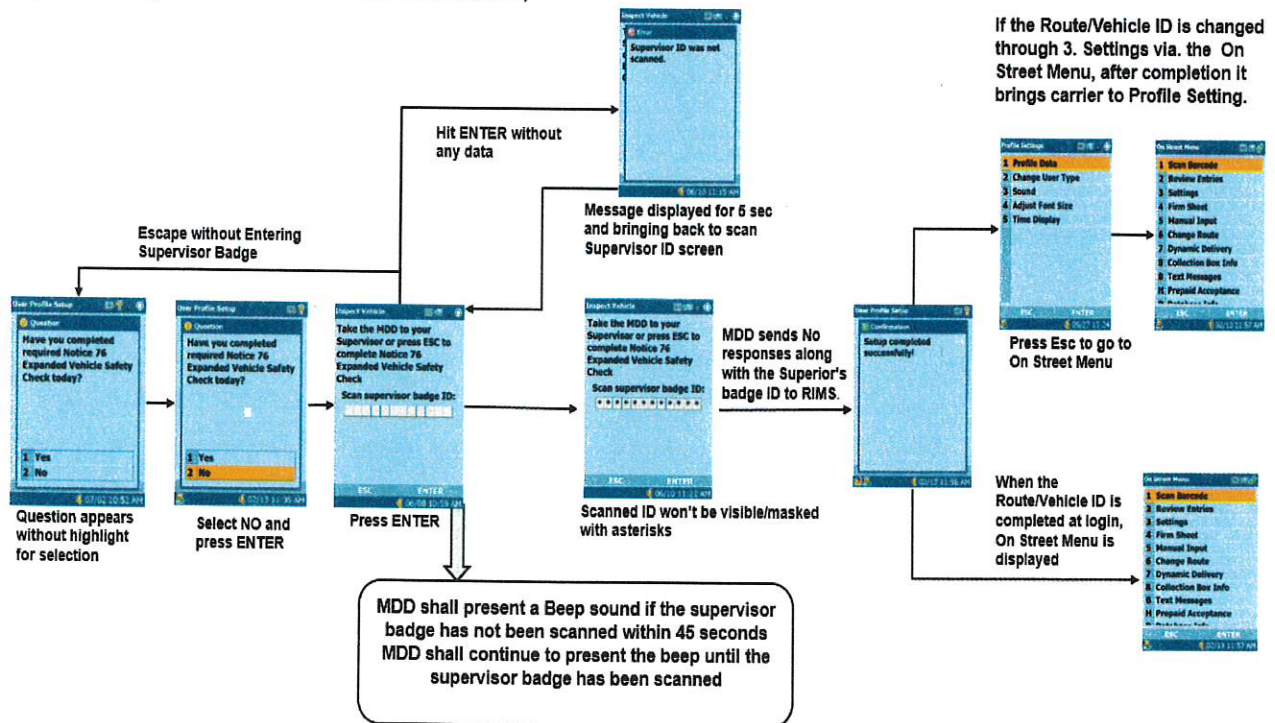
Inspect Vehicle
Error
Supervisor ID was not scanned.
06/10 11:15 AM

If the Route/Vehicle ID is changed through 3. Settings via. the On Street Menu, after completion it brings carrier to Profile Setting.

Hit ENTER without any data

Message displayed for 5 sec and bringing back to scan Supervisor ID screen

Escape without Entering Supervisor Badge

Profile Settings
1 Profile Data
2 Change User Type
3 Sound
4 Adjust Font Size
5 Time Display
ESC ENTER

On Street Menu
1 Scan Barcode
2 Review Entries
3 Settings
4 Firm Sheet
5 Manual Input
6 Change Route
7 Dynamic Delivery
8 Collection Box Info
9 Text Messages
H Prepaid Acceptance
ESC ENTER
02/13 11:57 AM

User Profile Setup
Question
Have you completed required Notice 76 Expanded Vehicle Safety Check today?
1 Yes
2 No
07/02 10:52 AM

User Profile Setup
Question
Have you completed required Notice 76 Expanded Vehicle Safety Check today?
1 Yes
2 No
02/13 11:35 AM

Inspect Vehicle
Take the MDD to your Supervisor or press ESC to complete Notice 76 Expanded Vehicle Safety Check
Scan supervisor badge ID:
ESC ENTER
06/08 10:59 AM

Inspect Vehicle
Take the MDD to your Supervisor or press ESC to complete Notice 76 Expanded Vehicle Safety Check
Scan supervisor badge ID:
**********
ESC ENTER
06/10 11:12 AM

MDD sends No responses along with the Superior's badge ID to RIMS.

User Profile Setup
Confirmation
Setup completed successfully!
02/17 11:56 AM

Press Esc to go to On Street Menu

Question appears without highlight for selection

Select NO and press ENTER

Press ENTER

Scanned ID won't be visible/masked with asterisks

When the Route/Vehicle ID is completed at login, On Street Menu is displayed

On Street Menu
1 Scan Barcode
2 Review Entries
3 Settings
4 Firm Sheet
5 Manual Input
6 Change Route
7 Dynamic Delivery
8 Collection Box Info
9 Text Messages
H Prepaid Acceptance
ESC ENTER
02/13 11:57 AM

MDD shall present a Beep sound if the supervisor badge has not been scanned within 45 seconds MDD shall continue to present the beep until the supervisor badge has been scanned